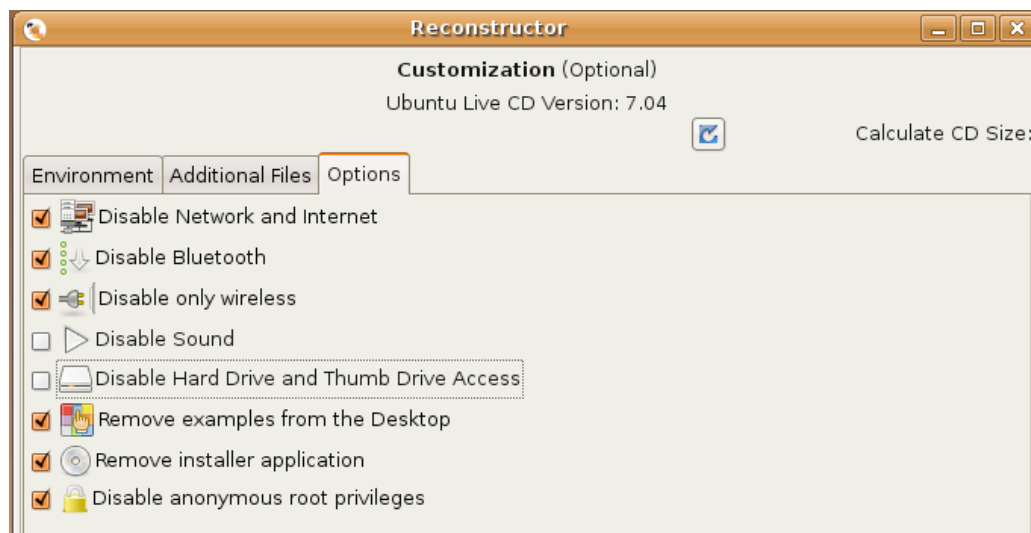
Reconstructor

**Customization** (Optional)

Ubuntu Live CD Version: 7.04

Calculate CD Size:

Environment | Additional Files | Options

Disable Network and Internet

Disable Bluetooth

Disable only wireless

Disable Sound

Disable Hard Drive and Thumb Drive Access

Remove examples from the Desktop

Remove installer application

Disable anonymous root privileges